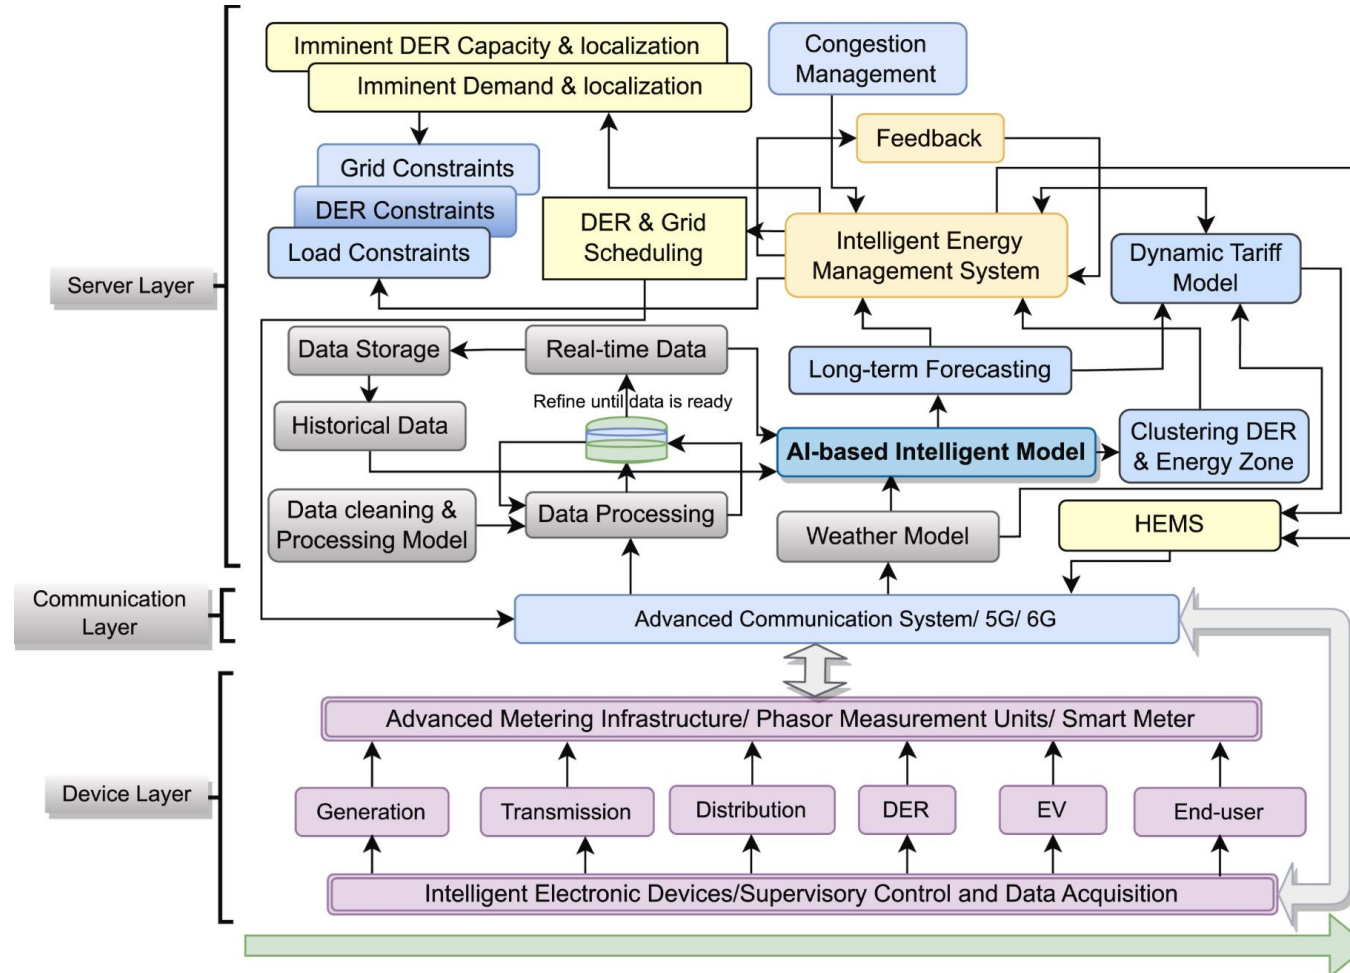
Imminent DER Capacity & localization
Imminent Demand & localization
Congestion Management
Feedback
Grid Constraints
DER Constraints
Load Constraints
DER & Grid Scheduling
Intelligent Energy Management System
Dynamic Tariff Model
Server Layer
Data Storage
Real-time Data
Long-term Forecasting
Historical Data
Refine until data is ready
AI-based Intelligent Model
Clustering DER & Energy Zone
Data cleaning & Processing Model
Data Processing
Weather Model
HEMS
Communication Layer
Advanced Communication System/ 5G/ 6G
Advanced Metering Infrastructure/ Phasor Measurement Units/ Smart Meter
Device Layer
Generation
Transmission
Distribution
DER
EV
End-user
Intelligent Electronic Devices/Supervisory Control and Data Acquisition